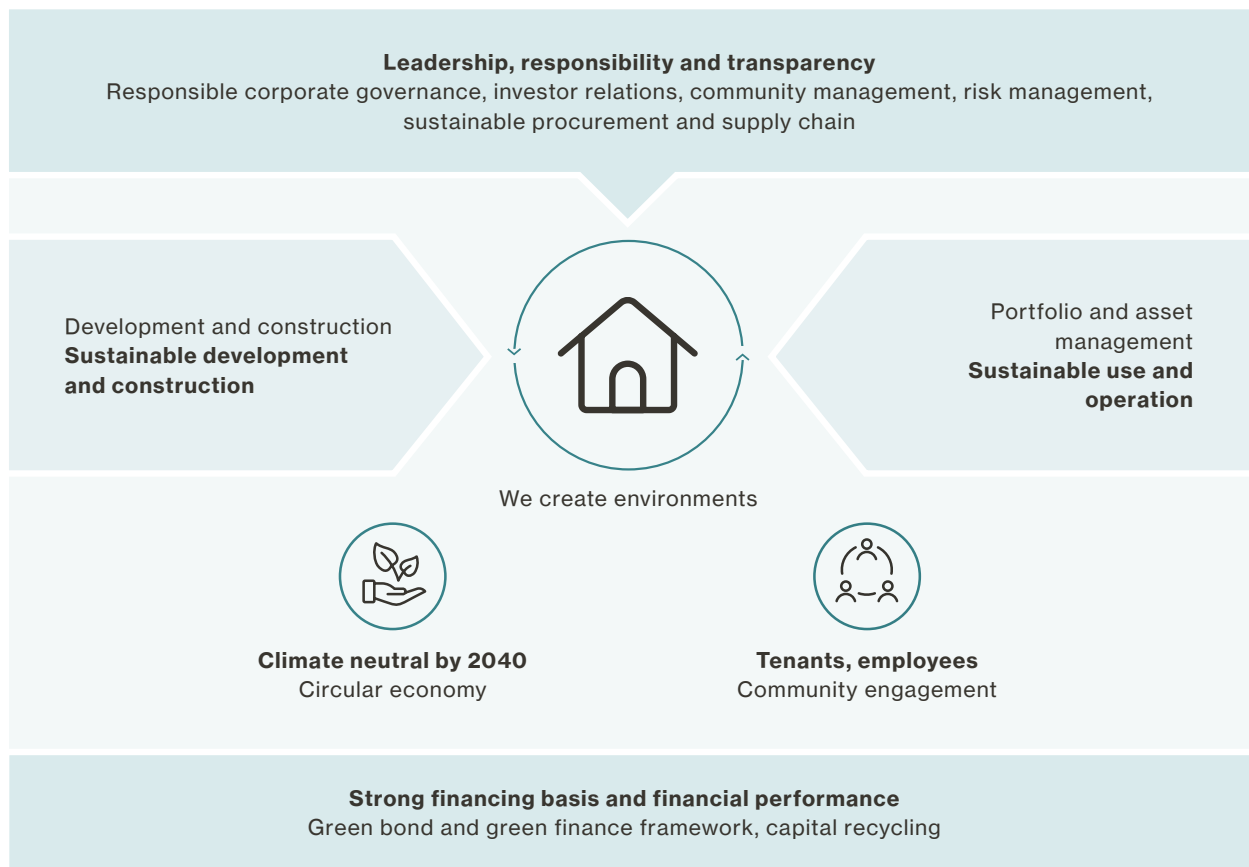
**Leadership, responsibility and transparency**
Responsible corporate governance, investor relations, community management, risk management, sustainable procurement and supply chain

Development and construction
**Sustainable development and construction**

Portfolio and asset management
**Sustainable use and operation**

We create environments

**Climate neutral by 2040**
Circular economy

**Tenants, employees**
Community engagement

**Strong financing basis and financial performance**
Green bond and green finance framework, capital recycling